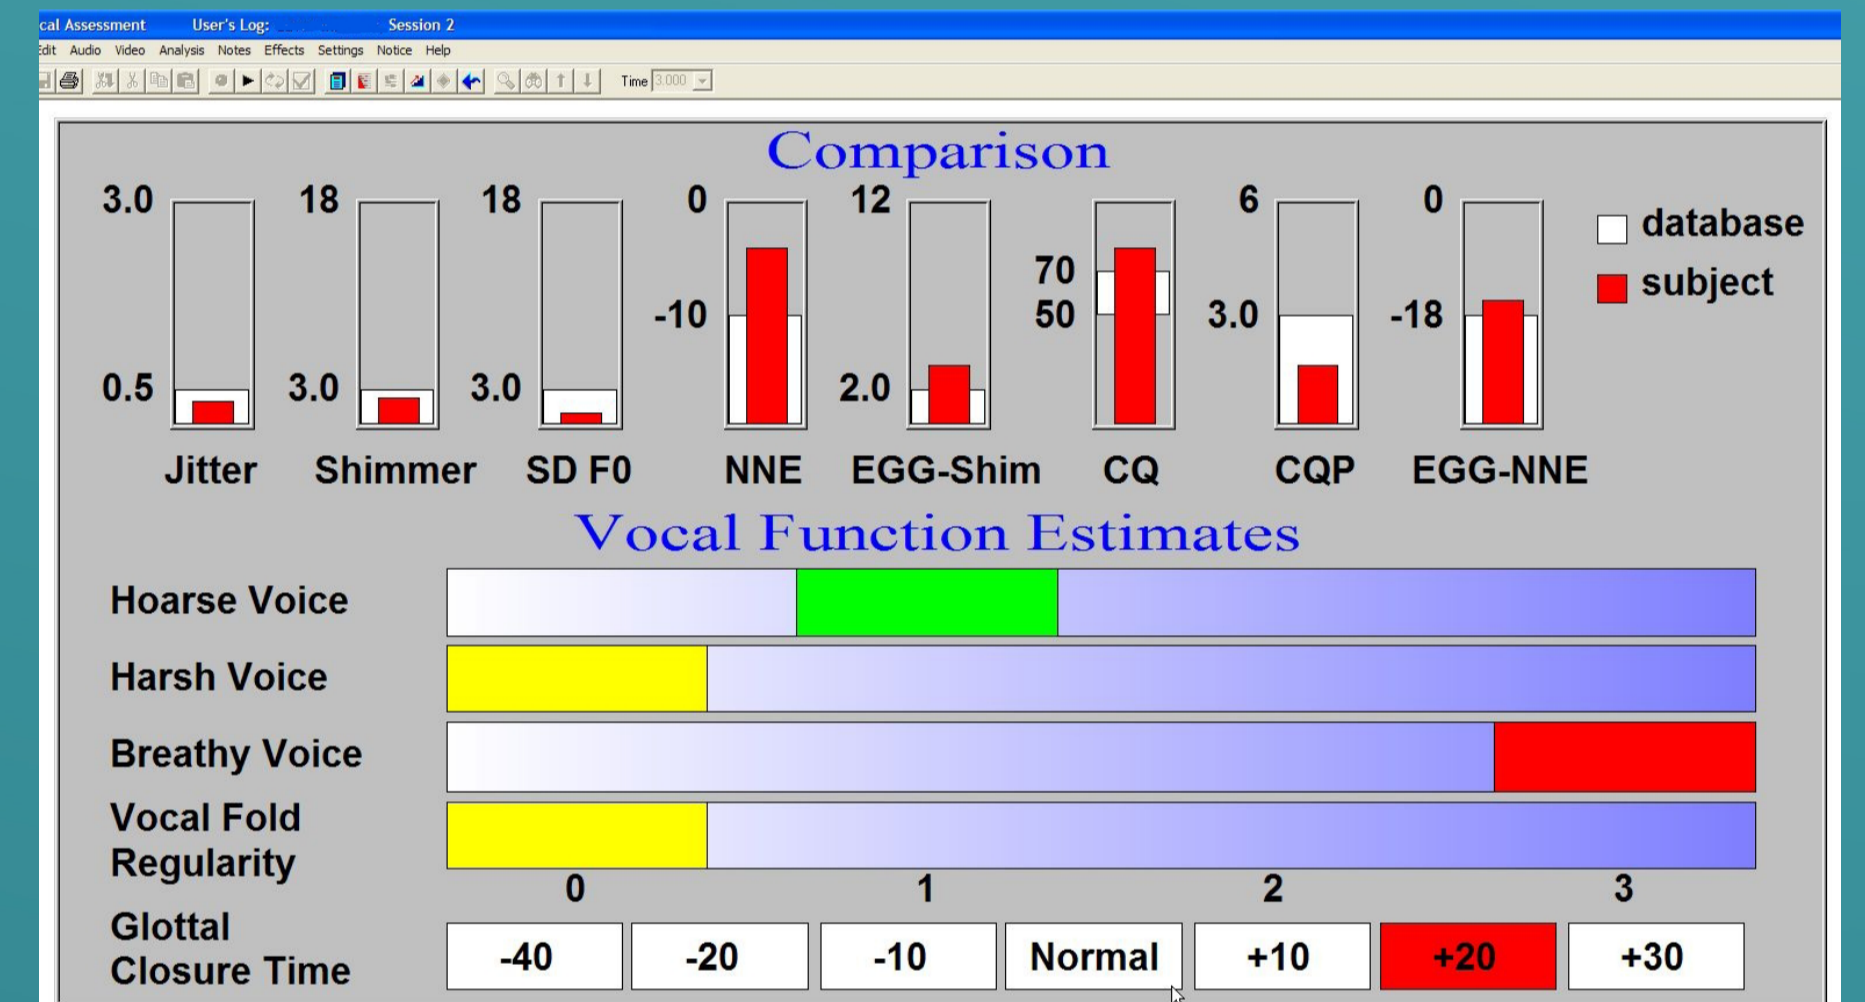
cal Assessment User's Log: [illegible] Session 2

Edit Audio Video Analysis Notes Effects Settings Notice Help

Time 3.000

Comparison

3.0
0.5
Jitter

18
3.0
Shimmer

18
3.0
SD F0

0
-10
NNE

12
2.0
EGG-Shim

70
50
CQ

6
3.0
CQP

0
-18
EGG-NNE

database
subject

Vocal Function Estimates

Hoarse Voice

Harsh Voice

Breathy Voice

Vocal Fold Regularity

0 1 2 3

Glottal Closure Time

| -40 | -20 | -10 | Normal | +10 | +20 | +30 |